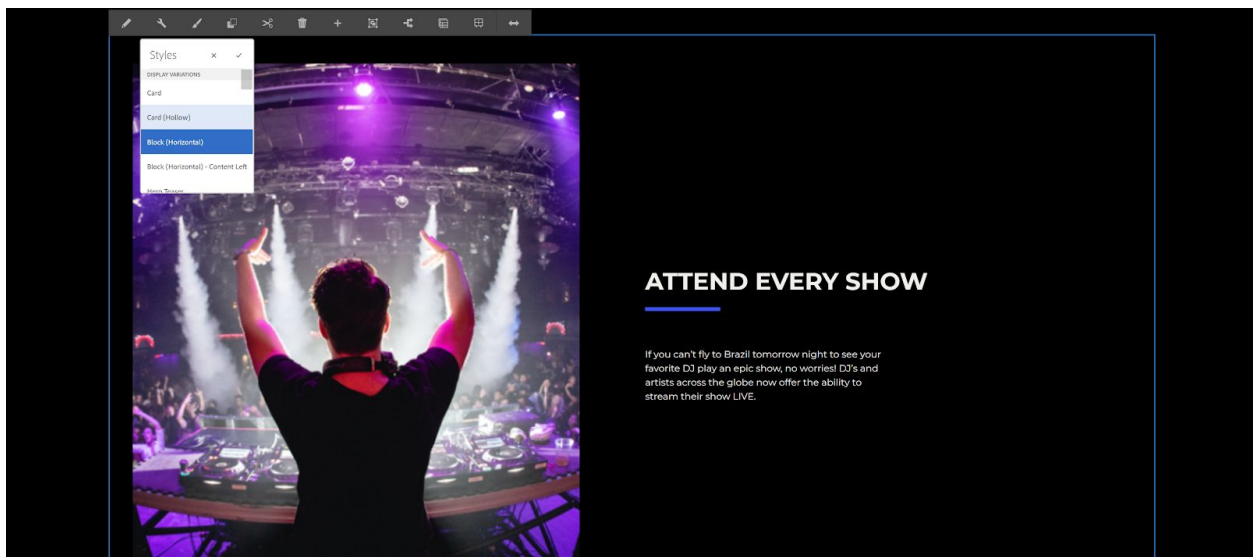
Styles × ✓

DISPLAY VARIATIONS

Card

Card (Hollow)

Block (Horizontal)

Block (Horizontal) - Content Left

Hero Teaser

ATTEND EVERY SHOW

If you can't fly to Brazil tomorrow night to see your favorite DJ play an epic show, no worries! DJ's and artists across the globe now offer the ability to stream their show LIVE.